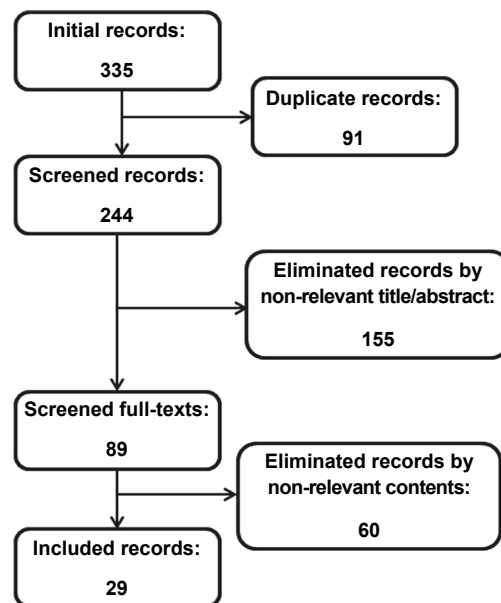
Initial records:

335

Duplicate records:

91

Screened records:

244

Eliminated records by non-relevant title/abstract:

155

Screened full-texts:

89

Eliminated records by non-relevant contents:

60

Included records:

29